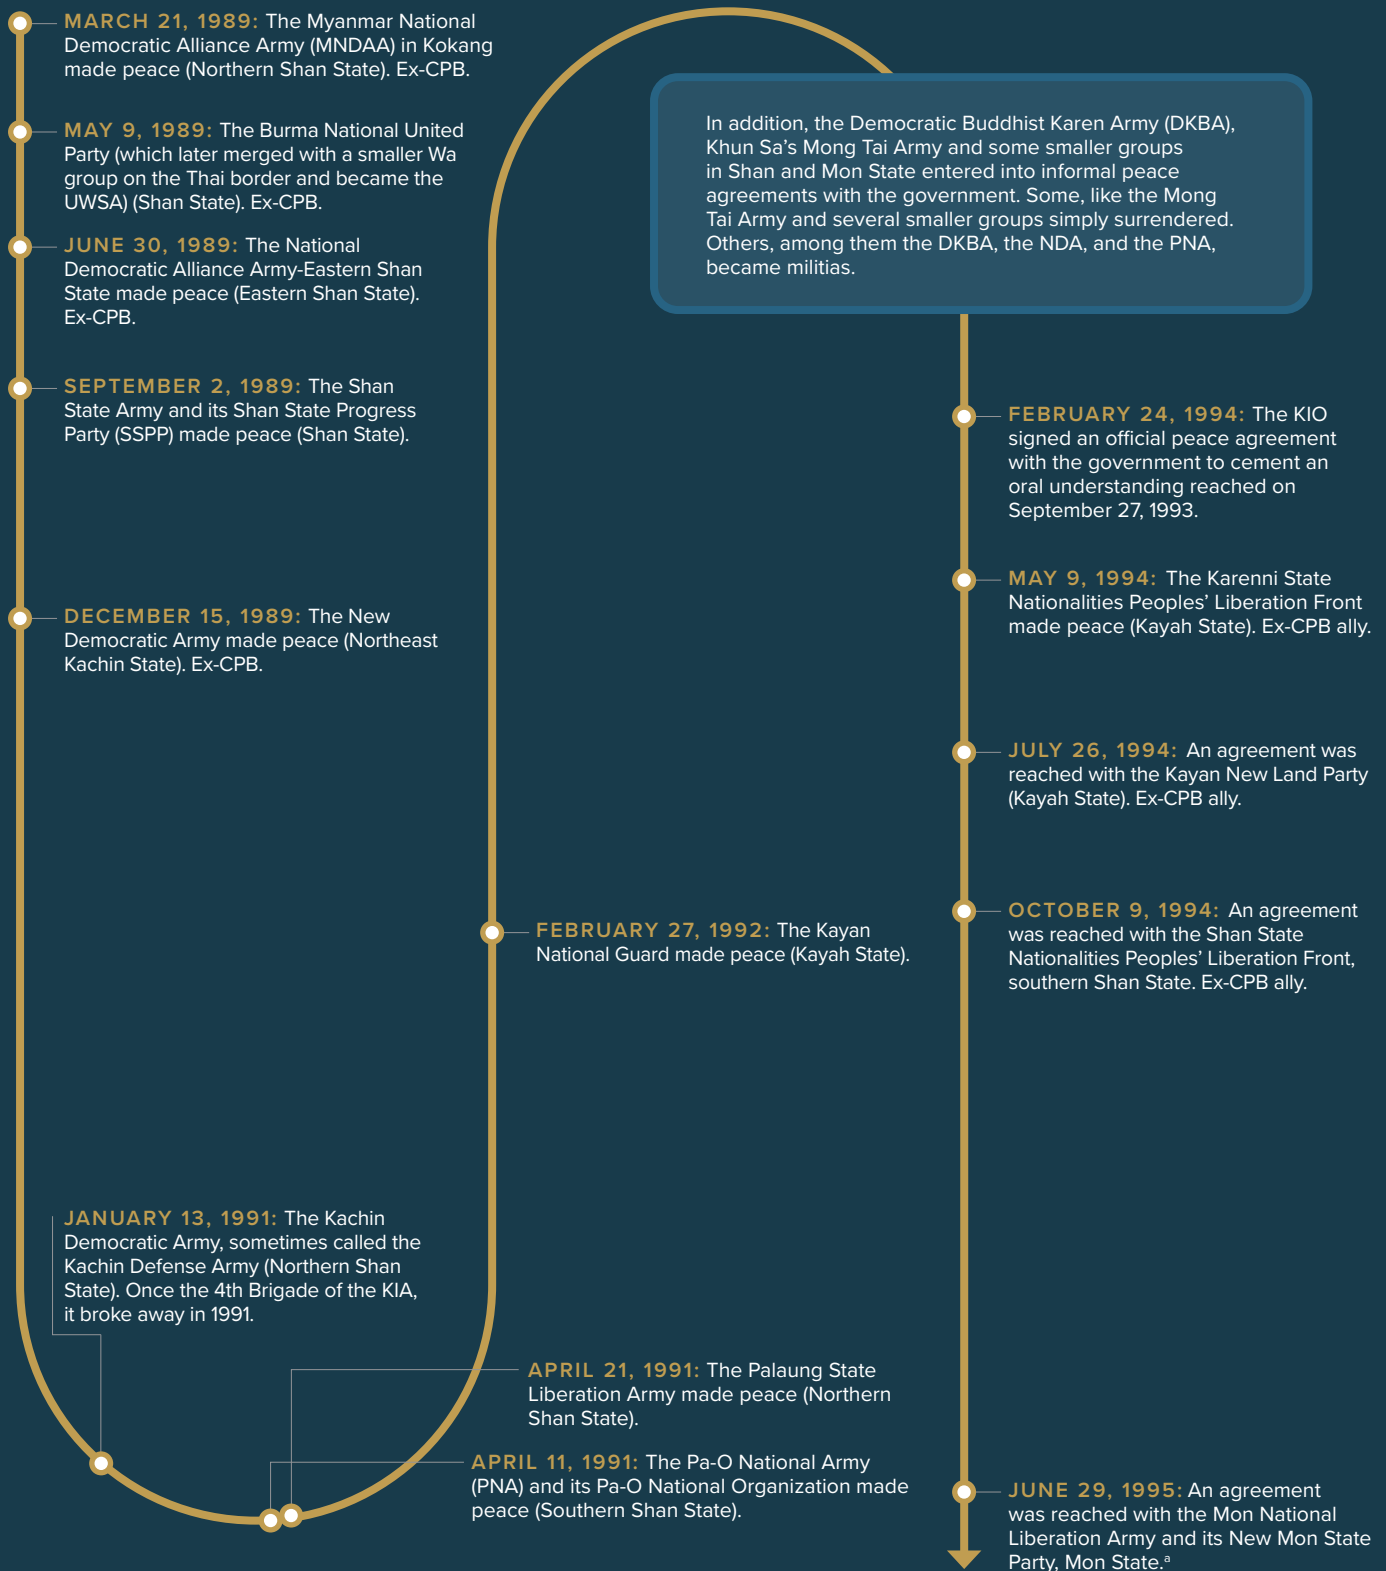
MARCH 21, 1989: The Myanmar National Democratic Alliance Army (MNDAA) in Kokang made peace (Northern Shan State). Ex-CPB.

MAY 9, 1989: The Burma National United Party (which later merged with a smaller Wa group on the Thai border and became the UWSA) (Shan State). Ex-CPB.

JUNE 30, 1989: The National Democratic Alliance Army-Eastern Shan State made peace (Eastern Shan State). Ex-CPB.

SEPTEMBER 2, 1989: The Shan State Army and its Shan State Progress Party (SSPP) made peace (Shan State).

DECEMBER 15, 1989: The New Democratic Army made peace (Northeast Kachin State). Ex-CPB.

JANUARY 13, 1991: The Kachin Democratic Army, sometimes called the Kachin Defense Army (Northern Shan State). Once the 4th Brigade of the KIA, it broke away in 1991.

APRIL 21, 1991: The Palaung State Liberation Army made peace (Northern Shan State).

APRIL 11, 1991: The Pa-O National Army (PNA) and its Pa-O National Organization made peace (Southern Shan State).

FEBRUARY 27, 1992: The Kayan National Guard made peace (Kayah State).

In addition, the Democratic Buddhist Karen Army (DKBA), Khun Sa's Mong Tai Army and some smaller groups in Shan and Mon State entered into informal peace agreements with the government. Some, like the Mong Tai Army and several smaller groups simply surrendered. Others, among them the DKBA, the NDA, and the PNA, became militias.

FEBRUARY 24, 1994: The KIO signed an official peace agreement with the government to cement an oral understanding reached on September 27, 1993.

MAY 9, 1994: The Karenni State Nationalities Peoples' Liberation Front made peace (Kayah State). Ex-CPB ally.

JULY 26, 1994: An agreement was reached with the Kayan New Land Party (Kayah State). Ex-CPB ally.

OCTOBER 9, 1994: An agreement was reached with the Shan State Nationalities Peoples' Liberation Front, southern Shan State. Ex-CPB ally.

JUNE 29, 1995: An agreement was reached with the Mon National Liberation Army and its New Mon State Party, Mon State.$^{a}$